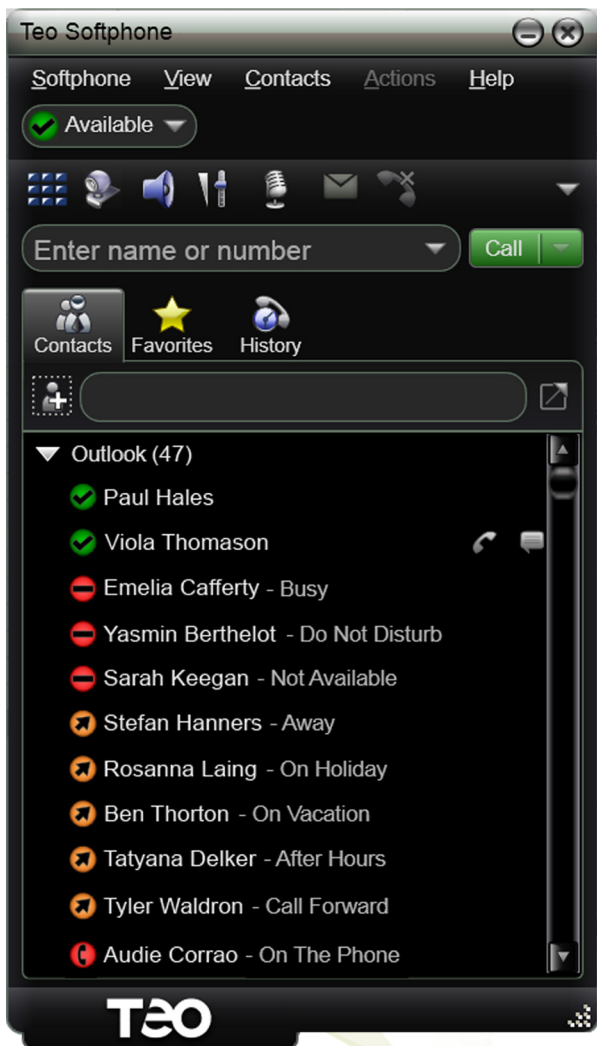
Teo Softphone

Softphone View Contacts Actions Help

Available

Enter name or number

Call

Contacts Favorites History

Outlook (47)

Paul Hales

Viola Thomason

Emelia Cafferty - Busy

Yasmin Berthelot - Do Not Disturb

Sarah Keegan - Not Available

Stefan Hanners - Away

Rosanna Laing - On Holiday

Ben Thorton - On Vacation

Tatyana Delker - After Hours

Tyler Waldron - Call Forward

Audie Corrao - On The Phone

TEO